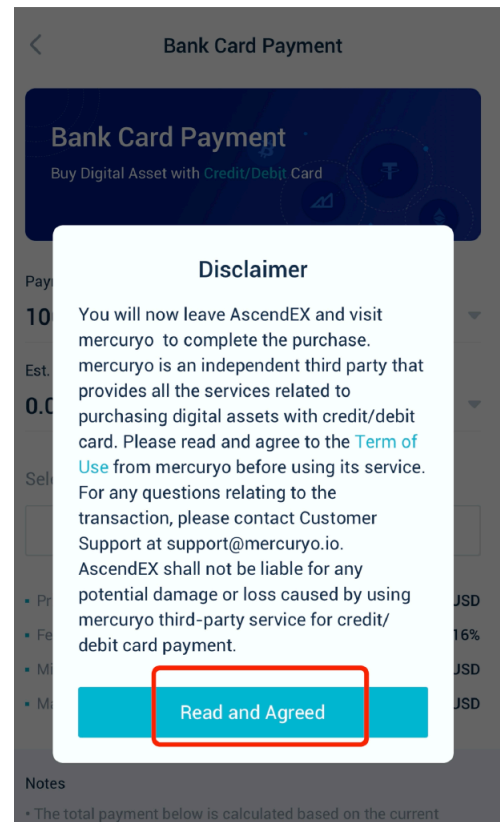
Bank Card Payment

Bank Card Payment

Buy Digital Asset with Credit/Debit Card

Pay

10

Est.

0.0

Sel

Pr USD

Fe 16%

Mi USD

Ma USD

Disclaimer

You will now leave AscendEX and visit mercuryo to complete the purchase. mercuryo is an independent third party that provides all the services related to purchasing digital assets with credit/debit card. Please read and agree to the Term of Use from mercuryo before using its service. For any questions relating to the transaction, please contact Customer Support at support@mercuryo.io. AscendEX shall not be liable for any potential damage or loss caused by using mercuryo third-party service for credit/debit card payment.

Read and Agreed

Notes

• The total payment below is calculated based on the current